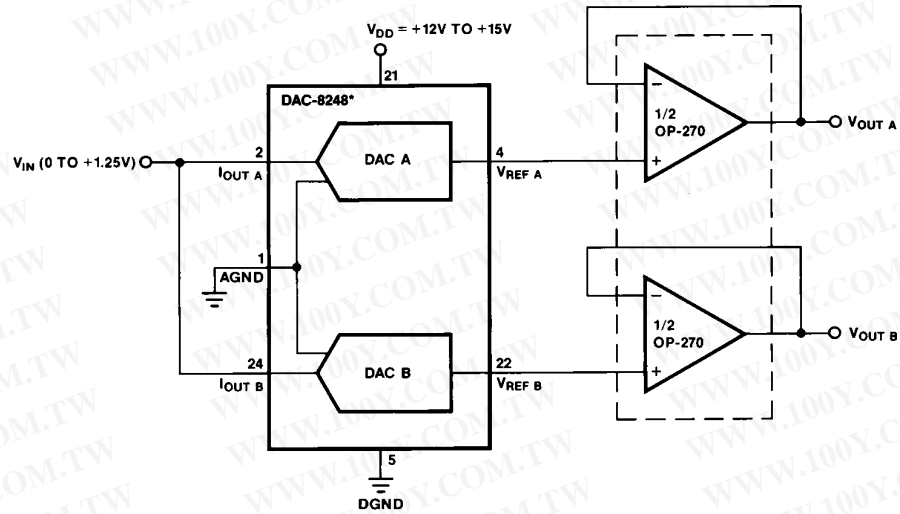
$V_{DD}$ = +12V TO +15V

21

DAC-8248*

$V_{IN}$ (0 TO +1.25V)

2

$I_{OUT\ A}$

DAC A

4

$V_{REF\ A}$

1/2
OP-270

$V_{OUT\ A}$

1

AGND

24

$I_{OUT\ B}$

DAC B

22

$V_{REF\ B}$

1/2
OP-270

$V_{OUT\ B}$

5

DGND

WWW.100Y.COM.TW